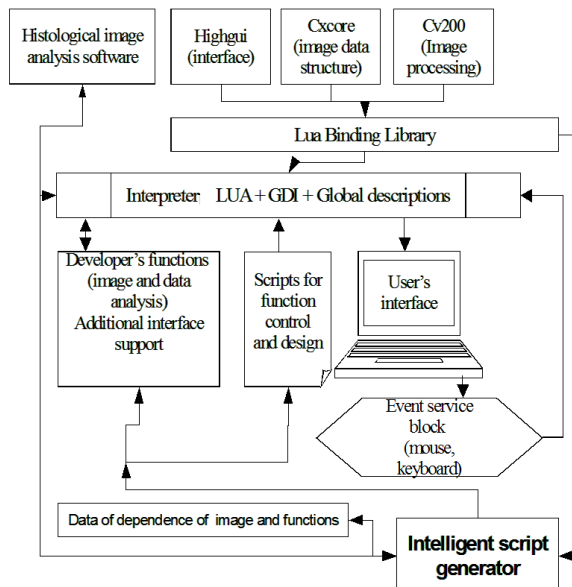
Histological image analysis software

Highgui (interface)

Cxcore (image data structure)

Cv200 (Image processing)

Lua Binding Library

Interpreter LUA + GDI + Global descriptions

Developer's functions (image and data analysis) Additional interface support

Scripts for function control and design

User's interface

Event service block (mouse, keyboard)

Data of dependence of image and functions

Intelligent script generator